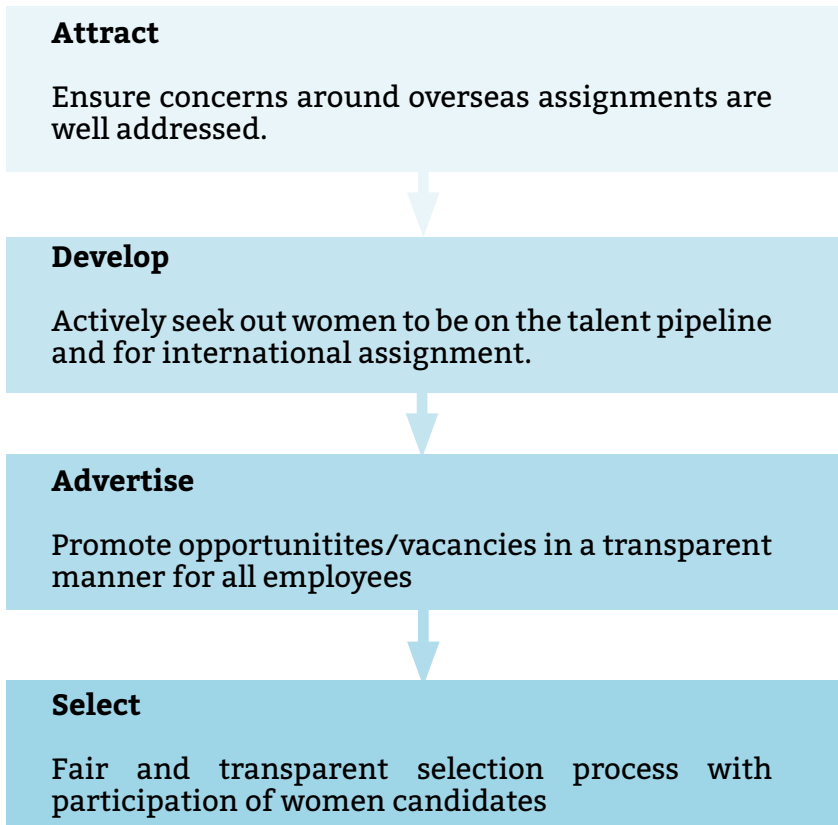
Attract

Ensure concerns around overseas assignments are well addressed.

Develop

Actively seek out women to be on the talent pipeline and for international assignment.

Advertise

Promote opportunitites/vacancies in a transparent manner for all employees

Select

Fair and transparent selection process with participation of women candidates